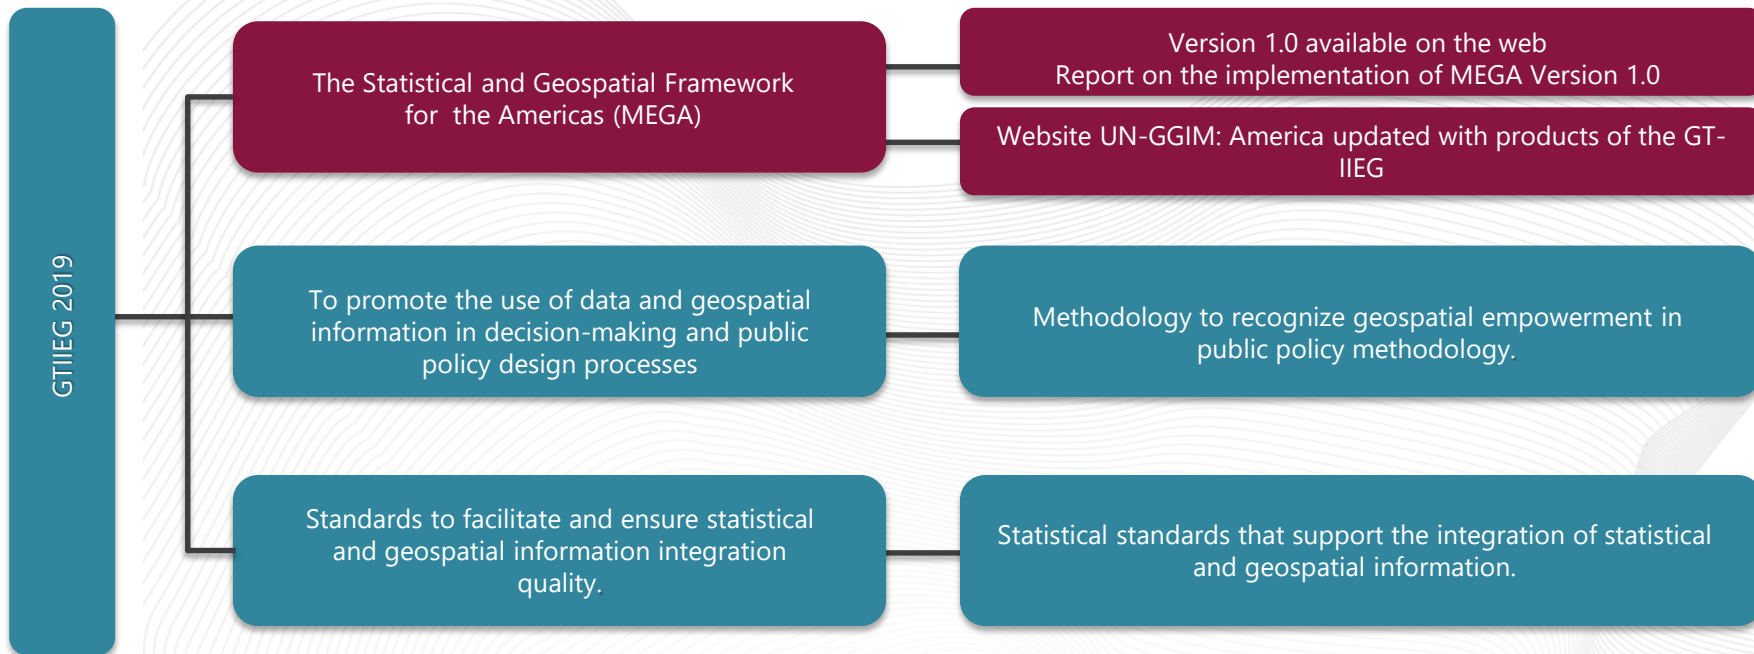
GTIIEG 2019

The Statistical and Geospatial Framework for the Americas (MEGA)

Version 1.0 available on the web
Report on the implementation of MEGA Version 1.0

Website UN-GGIM: America updated with products of the GT-IIEG

To promote the use of data and geospatial information in decision-making and public policy design processes

Methodology to recognize geospatial empowerment in public policy methodology.

Standards to facilitate and ensure statistical and geospatial information integration quality.

Statistical standards that support the integration of statistical and geospatial information.